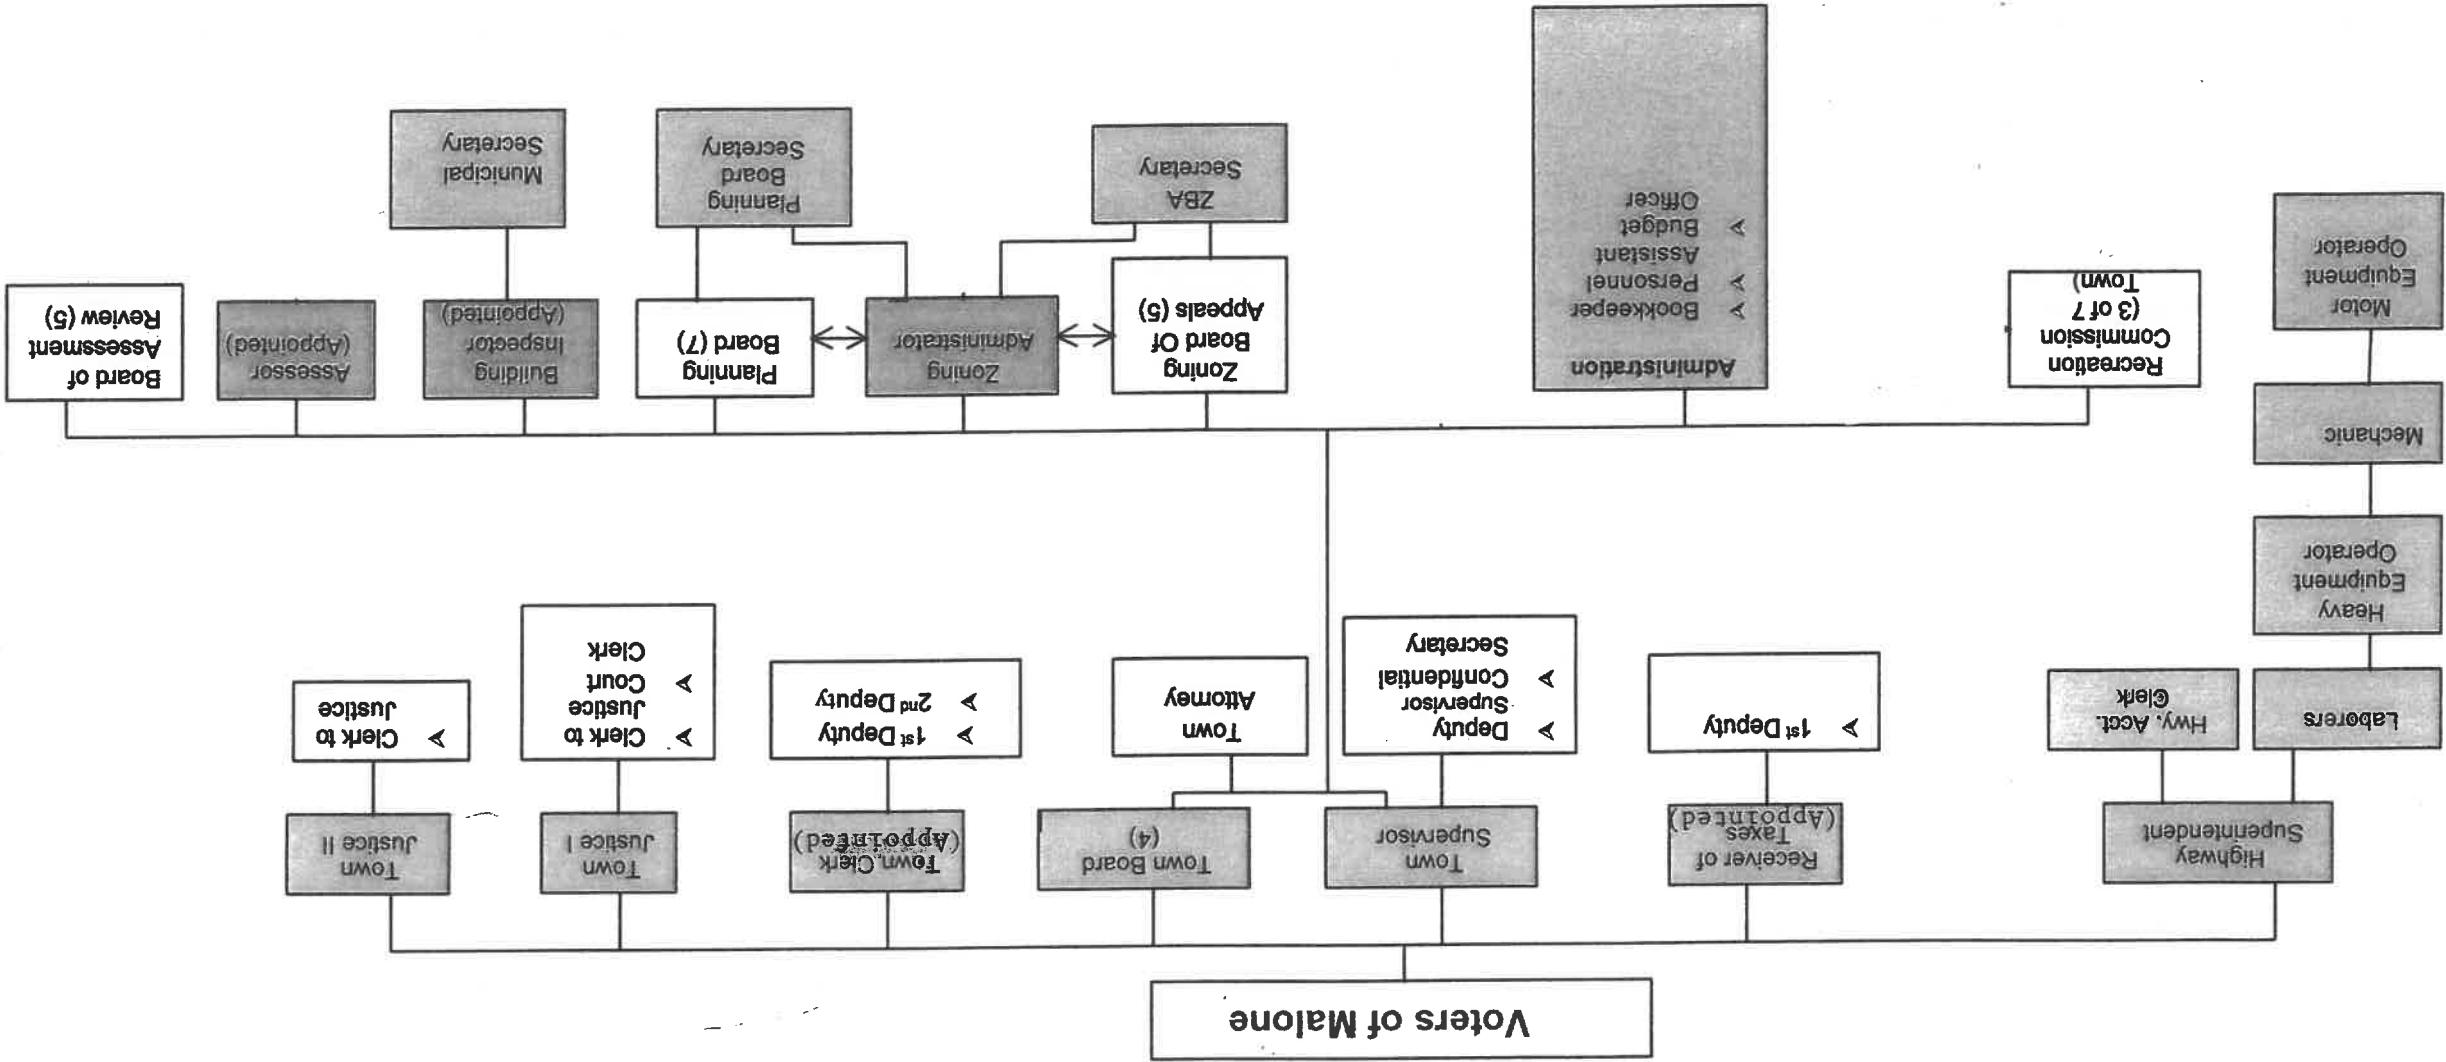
Voters of Malone

Highway Superintendent

Laborers

Hwy. Acct. Clerk

Heavy Equipment Operator

Mechanic

Motor Equipment Operator

Receiver of Taxes (Appointed)

1st Deputy

Town Supervisor

Deputy Supervisor
Confidential Secretary

Town Board (4)

Town Attorney

Town Clerk (Appointed)

1st Deputy
2nd Deputy

Town Justice I

Clerk to Justice
Court Clerk

Town Justice II

Clerk to Justice

Recreation Commission (3 of 7 Town)

Administration
Bookkeeper
Personnel Assistant
Budget Officer

Zoning Board Of Appeals (5)

ZBA Secretary

Zoning Administrator

Planning Board (7)

Planning Board Secretary

Building Inspector (Appointed)

Municipal Secretary

Assessor (Appointed)

Board of Assessment Review (5)